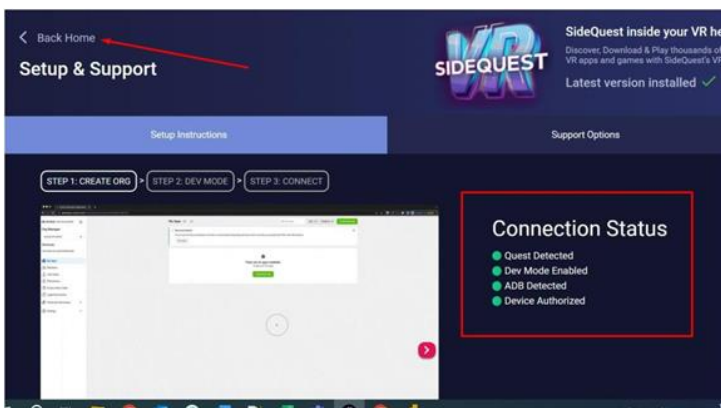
< Back Home

Setup & Support

SIDEQUEST

SideQuest inside your VR he

Discover, Download & Play thousands of VR apps and games with SideQuest's VR

Latest version installed ✓

Setup Instructions

Support Options

STEP 1: CREATE ORG > STEP 2: DEV MODE > STEP 3: CONNECT

Connection Status

Quest Detected

Dev Mode Enabled

ADB Detected

Device Authorized